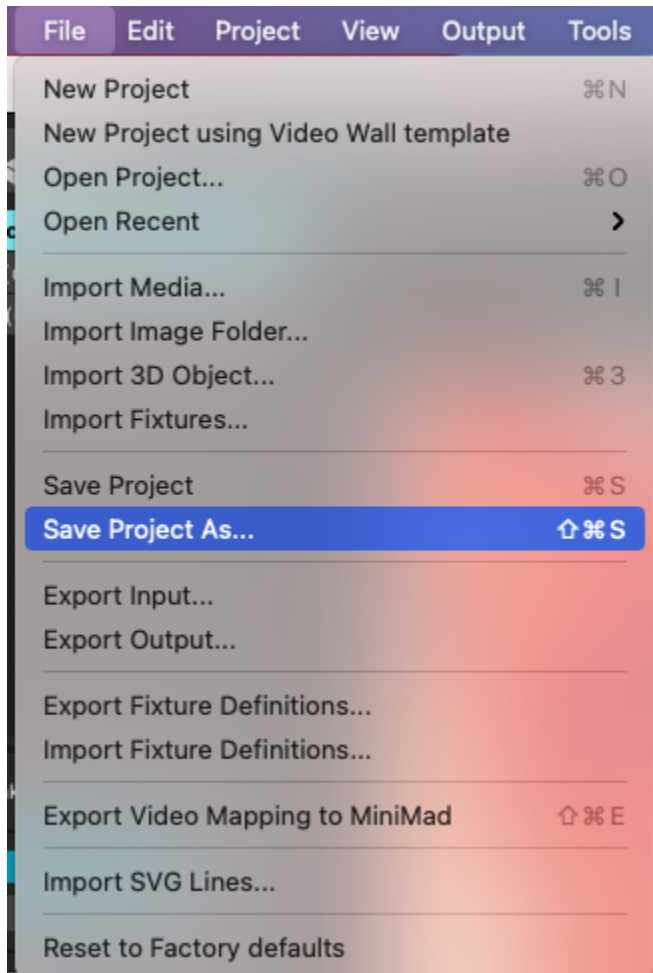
File Edit Project View Output Tools

New Project ⌘N
New Project using Video Wall template
Open Project... ⌘O
Open Recent >

Import Media... ⌘I
Import Image Folder...
Import 3D Object... ⌘3
Import Fixtures...

Save Project ⌘S
Save Project As... ⇧⌘S

Export Input...
Export Output...

Export Fixture Definitions...
Import Fixture Definitions...

Export Video Mapping to MiniMad ⇧⌘E

Import SVG Lines...

Reset to Factory defaults